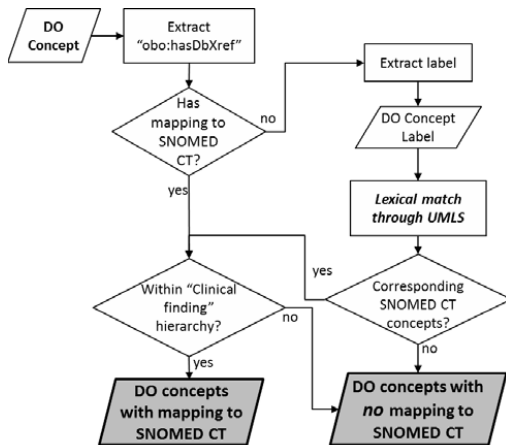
DO Concept

Extract "obo:hasDbXref"

Has mapping to SNOMED CT?

no

Extract label

DO Concept Label

Lexical match through UMLS

yes

yes

Corresponding SNOMED CT concepts?

Within "Clinical finding" hierarchy?

no

no

yes

DO concepts with mapping to SNOMED CT

DO concepts with no mapping to SNOMED CT